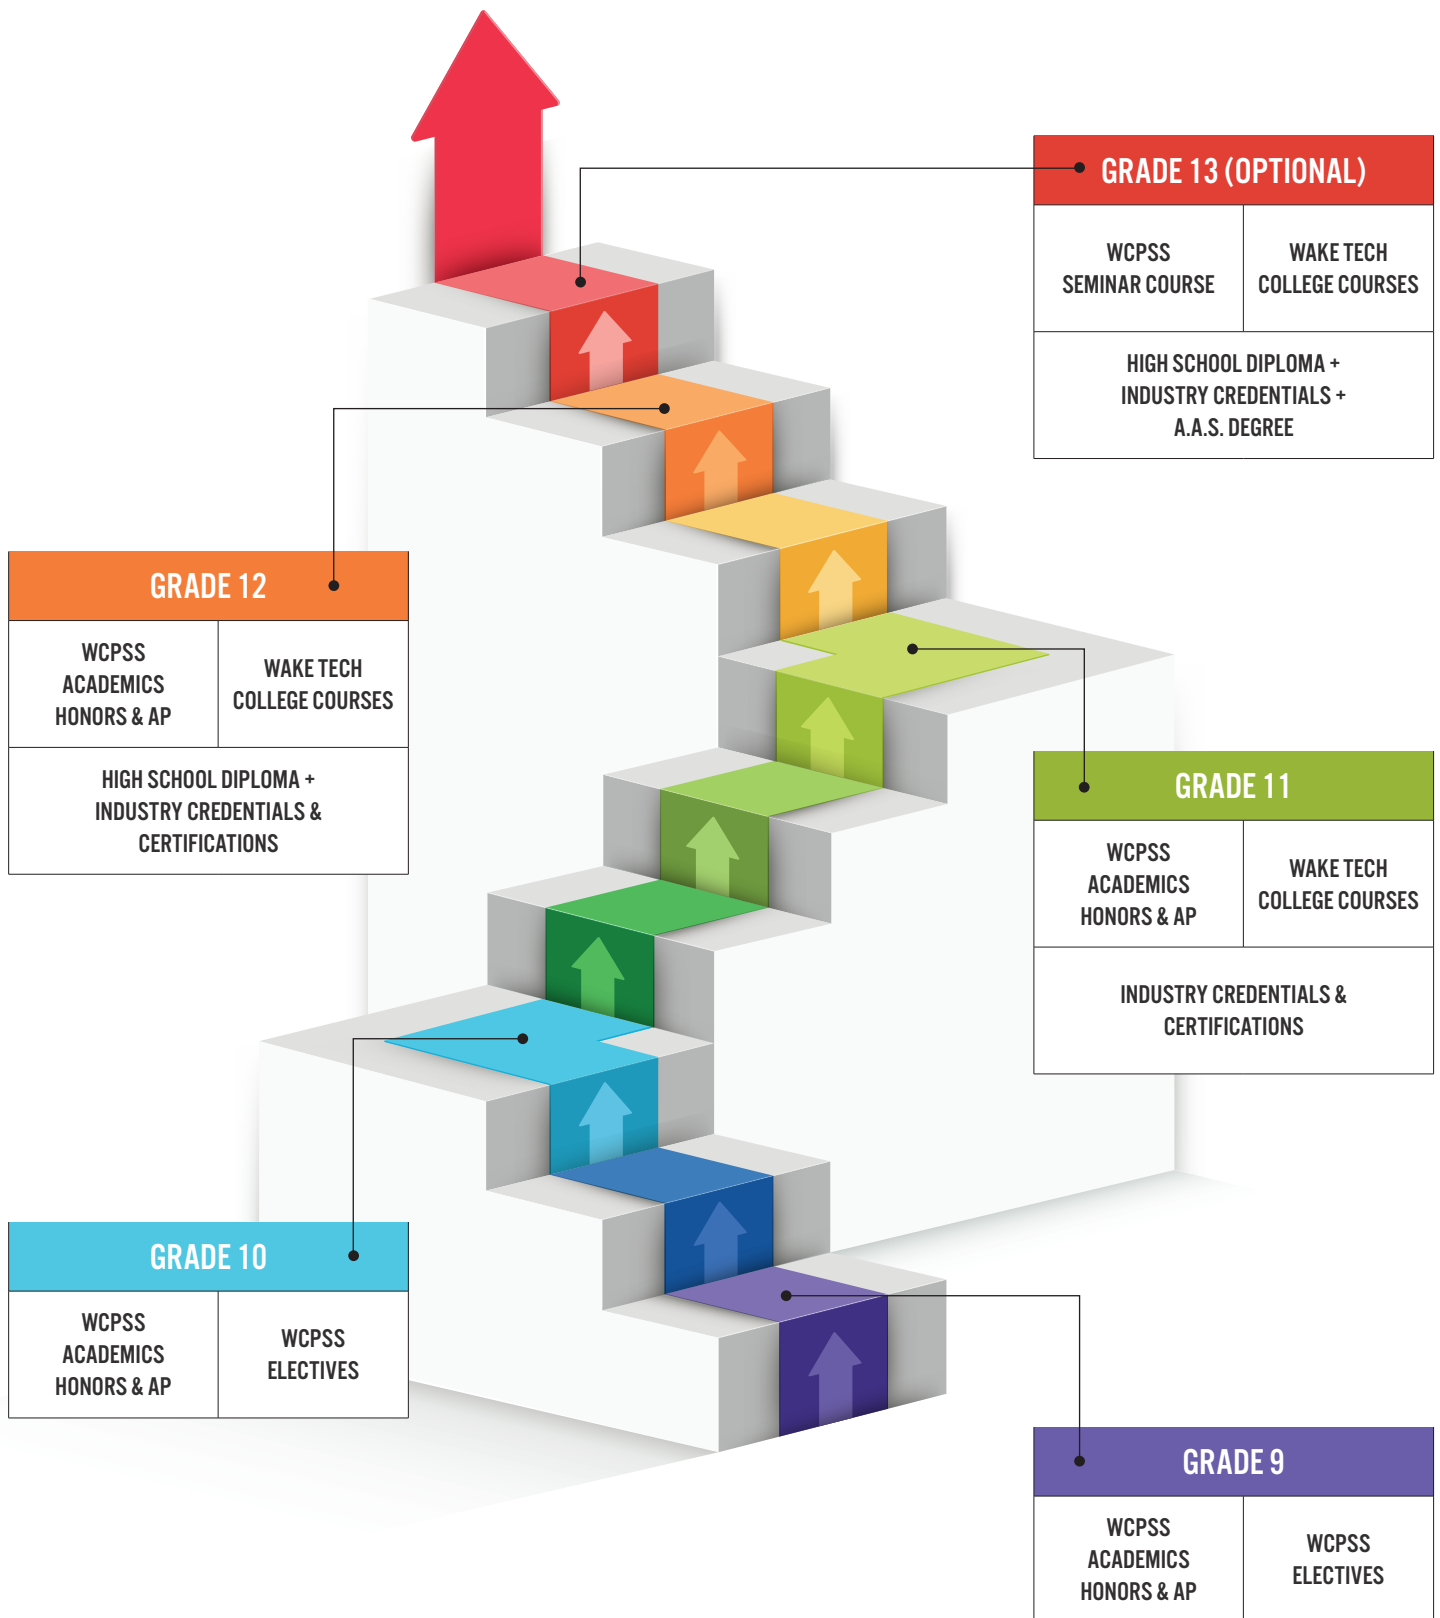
GRADE 13 (OPTIONAL)

| WCPSS SEMINAR COURSE | WAKE TECH COLLEGE COURSES |
|---|---|
| HIGH SCHOOL DIPLOMA + INDUSTRY CREDENTIALS + A.A.S. DEGREE | |

GRADE 12

| WCPSS ACADEMICS HONORS & AP | WAKE TECH COLLEGE COURSES |
|---|---|
| HIGH SCHOOL DIPLOMA + INDUSTRY CREDENTIALS & CERTIFICATIONS | |

GRADE 11

| WCPSS ACADEMICS HONORS & AP | WAKE TECH COLLEGE COURSES |
|---|---|
| INDUSTRY CREDENTIALS & CERTIFICATIONS | |

GRADE 10

| WCPSS ACADEMICS HONORS & AP | WCPSS ELECTIVES |
|---|---|

GRADE 9

| WCPSS ACADEMICS HONORS & AP | WCPSS ELECTIVES |
|---|---|